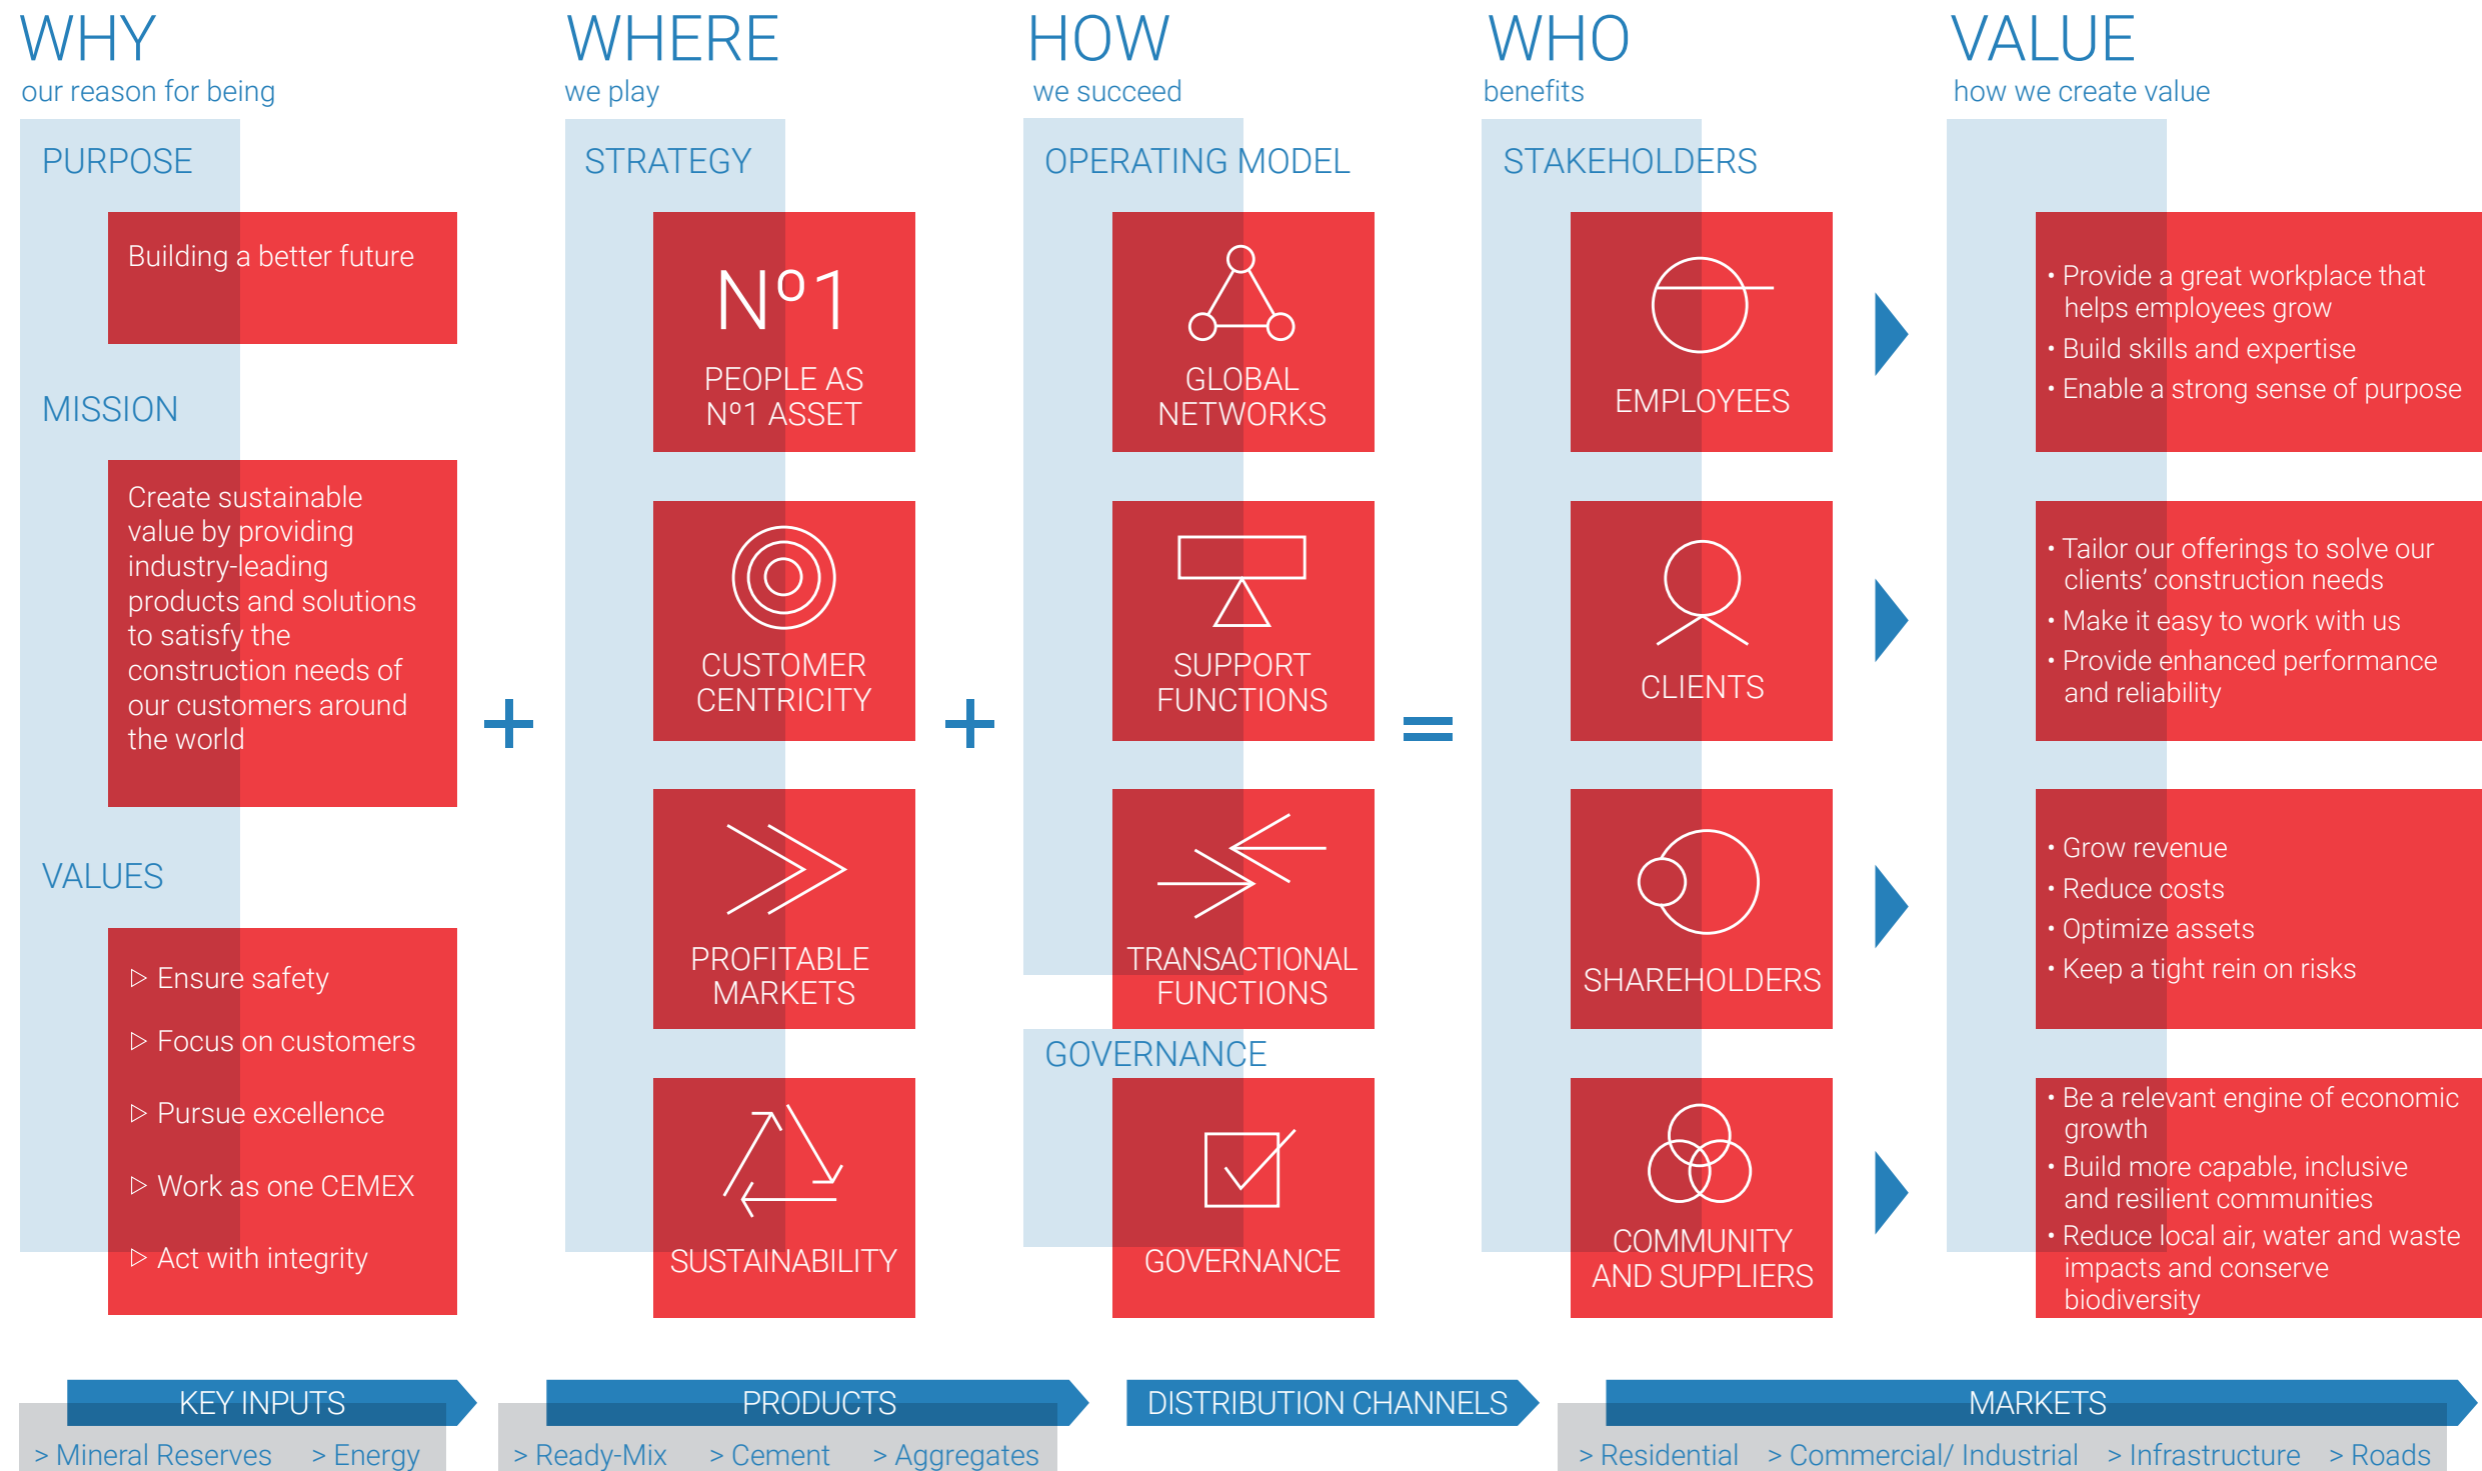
WHY
our reason for being

PURPOSE

Building a better future

MISSION

Create sustainable value by providing industry-leading products and solutions to satisfy the construction needs of our customers around the world

VALUES

▷ Ensure safety
▷ Focus on customers
▷ Pursue excellence
▷ Work as one CEMEX
▷ Act with integrity

+

WHERE
we play

STRATEGY

Nº1
PEOPLE AS Nº1 ASSET

CUSTOMER CENTRICITY

PROFITABLE MARKETS

SUSTAINABILITY

+

HOW
we succeed

OPERATING MODEL

GLOBAL NETWORKS

SUPPORT FUNCTIONS

TRANSACTIONAL FUNCTIONS

GOVERNANCE

GOVERNANCE

=

WHO
benefits

STAKEHOLDERS

EMPLOYEES

CLIENTS

SHAREHOLDERS

COMMUNITY AND SUPPLIERS

VALUE
how we create value

• Provide a great workplace that helps employees grow
• Build skills and expertise
• Enable a strong sense of purpose

• Tailor our offerings to solve our clients' construction needs
• Make it easy to work with us
• Provide enhanced performance and reliability

• Grow revenue
• Reduce costs
• Optimize assets
• Keep a tight rein on risks

• Be a relevant engine of economic growth
• Build more capable, inclusive and resilient communities
• Reduce local air, water and waste impacts and conserve biodiversity

KEY INPUTS
> Mineral Reserves > Energy

PRODUCTS
> Ready-Mix > Cement > Aggregates

DISTRIBUTION CHANNELS

MARKETS
> Residential > Commercial/ Industrial > Infrastructure > Roads